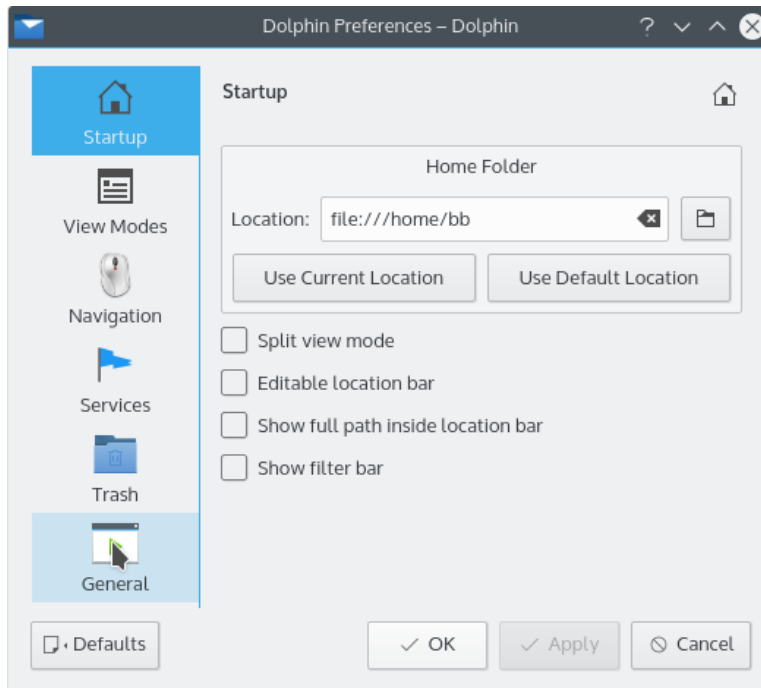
Dolphin Preferences – Dolphin

Startup

View Modes

Navigation

Services

Trash

General

Startup

Home Folder

Location: file:///home/bb

Use Current Location

Use Default Location

Split view mode

Editable location bar

Show full path inside location bar

Show filter bar

Defaults

OK

Apply

Cancel